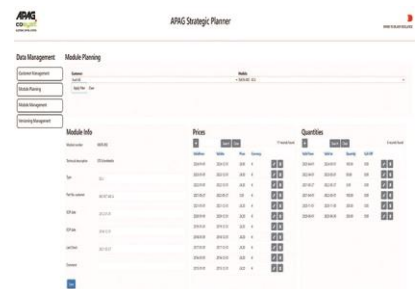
APAG

APAG Strategic Planner

Data Management

Module Planning

Customer Management

Module Planning

Module Management

Versioning Management

Customer

Module

Apply Filter

Clear

Module Info

Prices

Quantities

Save